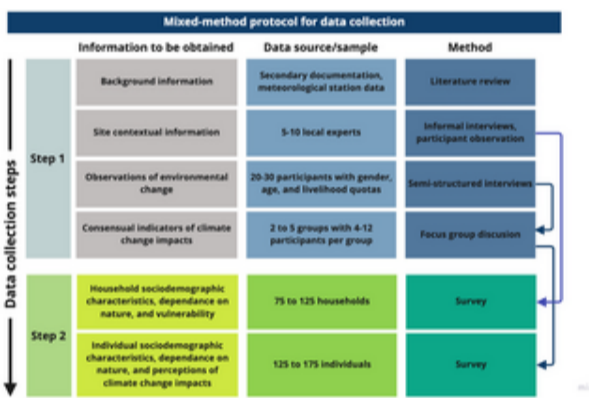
Mixed-method protocol for data collection

Data collection steps

| | Information to be obtained | Data source/sample | Method |
|---|---|---|---|
| Step 1 | Background information | Secondary documentation, meteorological station data | Literature review |
| | Site contextual information | 5-10 local experts | Informal interviews, participant observation |
| | Observations of environmental change | 20-30 participants with gender, age, and livelihood quotas | Semi-structured interviews |
| | Consensual indicators of climate change impacts | 2 to 5 groups with 4-12 participants per group | Focus group discusion |
| Step 2 | Household sociodemographic characteristics, dependance on nature, and vulnerability | 75 to 125 households | Survey |
| | Individual sociodemographic characteristics, dependance on nature, and perceptions of climate change impacts | 125 to 175 individuals | Survey |